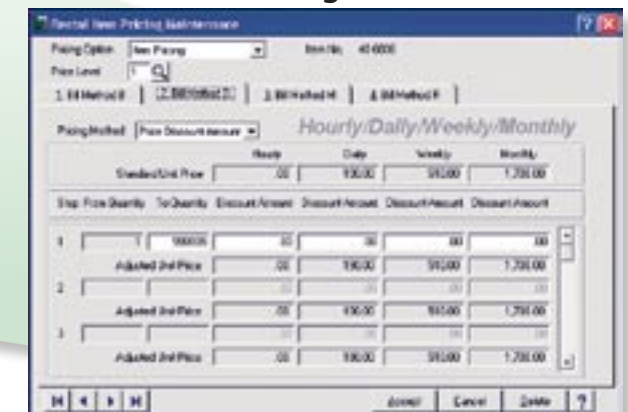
Rental Item Pricing Maintenance

Pricing Option Item Pricing Item No. 40-6000
Price Level 1

1. Bill Method 0 | 2. Bill Method 1 | 3. Bill Method H | 4. Bill Method R

Pricing Method Price Discount Amount Hourly/Daily/Weekly/Monthly

| | Hourly | Daily | Weekly | Monthly |
|---|---|---|---|---|
| Standard Unit Price | .00 | 100.00 | 593.00 | 1,700.00 |

Step From Quantity To Quantity Discount Amount Discount Amount Discount Amount Discount Amount

1 1 999999 .00 .00 .00 .00
Adjusted Unit Price .00 100.00 593.00 1,700.00
2
Adjusted Unit Price .00 100.00 593.00 1,700.00
3
Adjusted Unit Price .00 100.00 593.00 1,700.00

Accept Cancel Delete ?